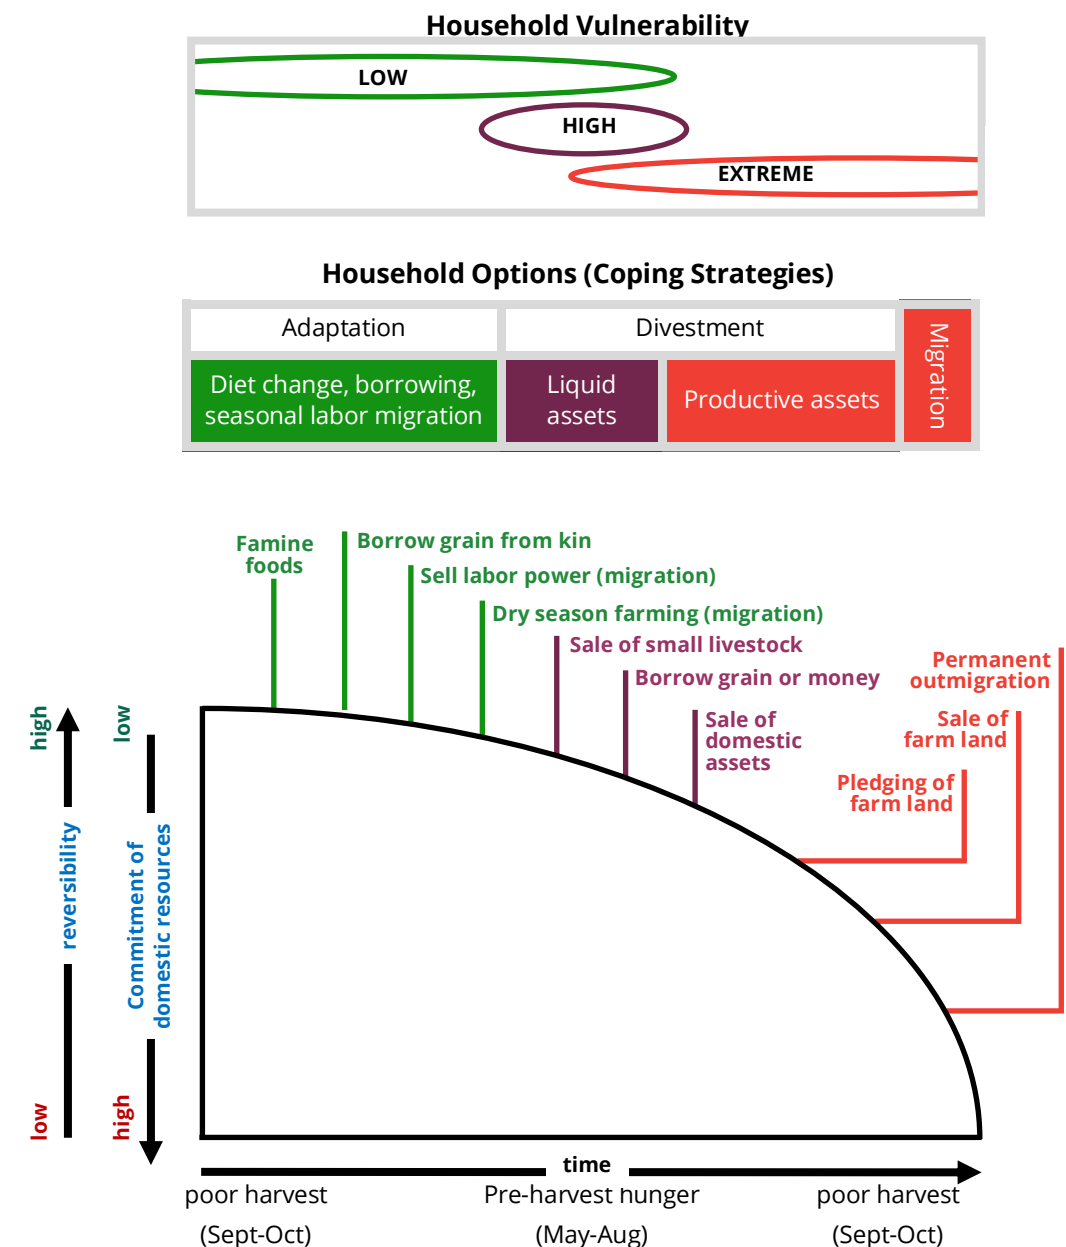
Household Vulnerability

LOW

HIGH

EXTREME

Household Options (Coping Strategies)

Adaptation

Divestment

Diet change, borrowing, seasonal labor migration

Liquid assets

Productive assets

Migration

Famine foods

Borrow grain from kin

Sell labor power (migration)

Dry season farming (migration)

Sale of small livestock

Borrow grain or money

Sale of domestic assets

Permanent outmigration

Sale of farm land

Pledging of farm land

high

reversibility

low

low

Commitment of domestic resources

high

time

poor harvest
(Sept-Oct)

Pre-harvest hunger
(May-Aug)

poor harvest
(Sept-Oct)